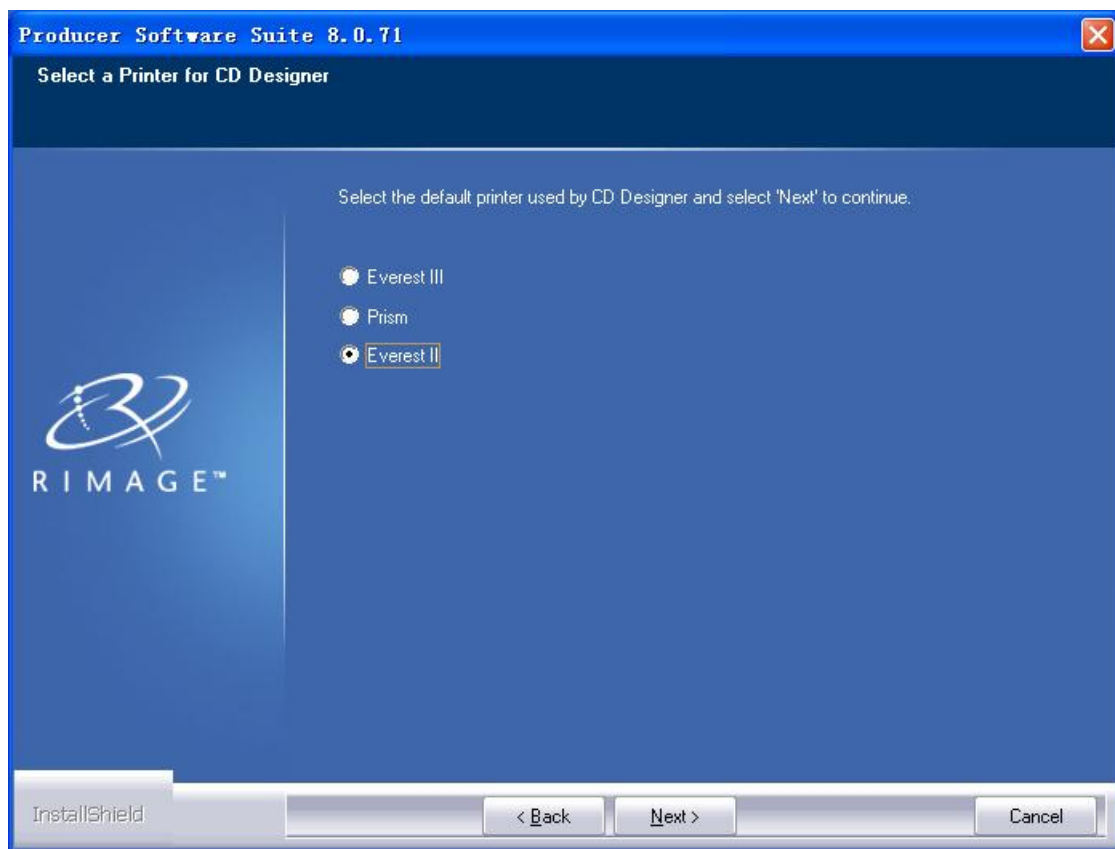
Producer Software Suite 8.0.71

Select a Printer for CD Designer

Select the default printer used by CD Designer and select 'Next' to continue.

Everest III

Prism

Everest II

RIMAGE™

InstallShield

< Back

Next >

Cancel